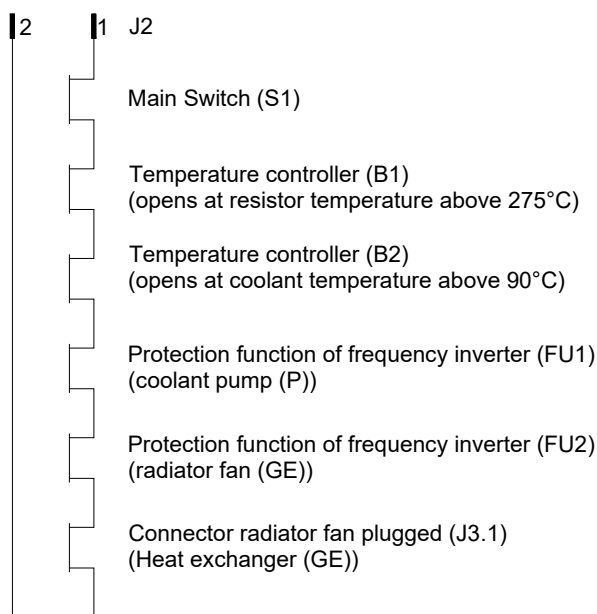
2 1 J2

Main Switch (S1)

Temperature controller (B1)
(opens at resistor temperature above 275°C)

Temperature controller (B2)
(opens at coolant temperature above 90°C)

Protection function of frequency inverter (FU1)
(coolant pump (P))

Protection function of frequency inverter (FU2)
(radiator fan (GE))

Connector radiator fan plugged (J3.1)
(Heat exchanger (GE))